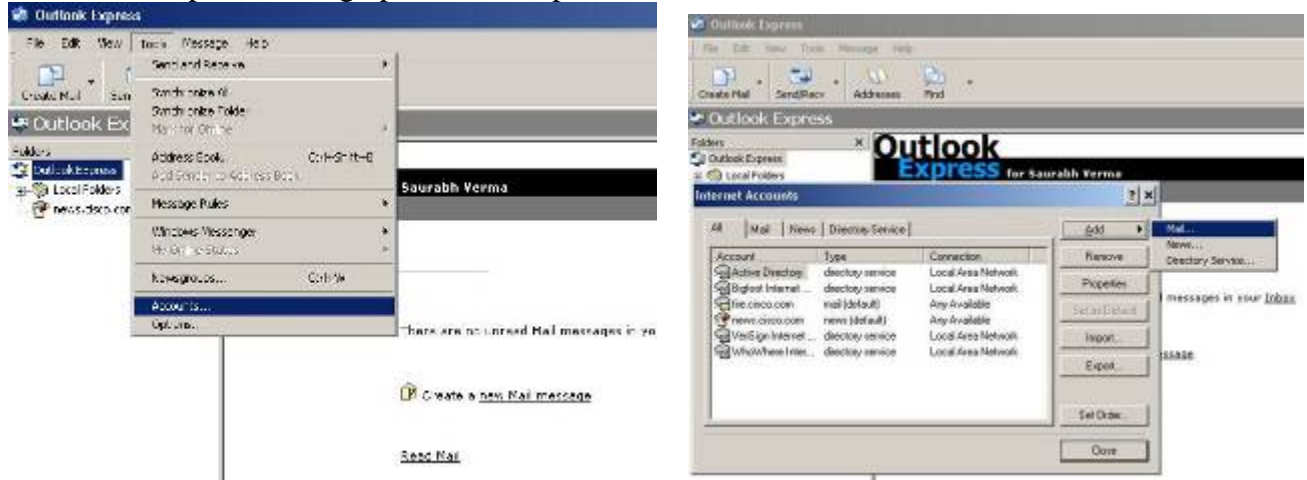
Outlook Express

File Edit View Tools Message Help

Create Mail Sen

Outlook Ex

Folders

Outlook Express

Local Folders

news.cisco.com

Send and Receive

Synchronize All

Synchronize Folder

Mark for Offline

Address Book... Ctrl+Shift+B

Add Sender to Address Book

Message Rules

Windows Messenger

My Online Status

Newsgroups... Ctrl+W

Accounts...

Options...

Saurabh Verma

There are no unread Mail messages in yo

Create a new Mail message

Read Mail

Outlook Express

File Edit View Tools Message Help

Create Mail Send/Recv Addresses Find

Outlook Express

Folders

Outlook Express

Local Folders

Outlook Express for Saurabh Verma

Internet Accounts

All Mail News Directory Service

| Account | Type | Connection |
|---|---|---|
| Active Directory | directory service | Local Area Network |
| Bigfoot Internet ... | directory service | Local Area Network |
| fire.cisco.com | mail (default) | Any Available |
| news.cisco.com | news (default) | Any Available |
| VeriSign Internet ... | directory service | Local Area Network |
| WhoWhere Inter... | directory service | Local Area Network |

Add

Remove

Properties

Set as Default

Import...

Export...

Set Order...

Close

Mail...

News...

Directory Service...

messages in your Inbox

essage